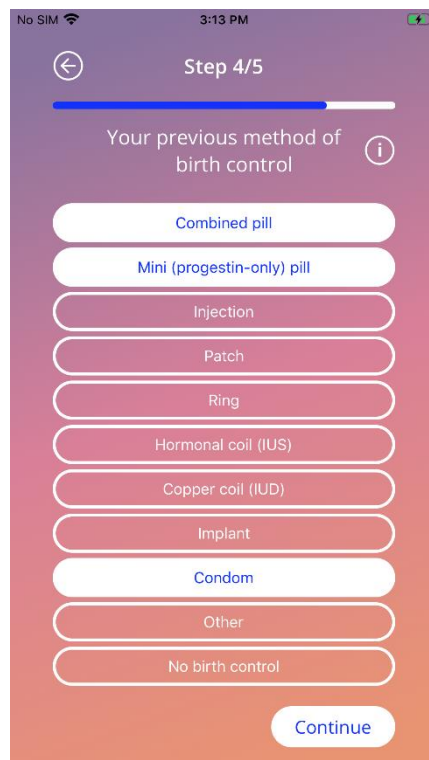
No SIM
3:13 PM

Step 4/5

Your previous method of birth control

Combined pill

Mini (progestin-only) pill

Injection

Patch

Ring

Hormonal coil (IUS)

Copper coil (IUD)

Implant

Condom

Other

No birth control

Continue